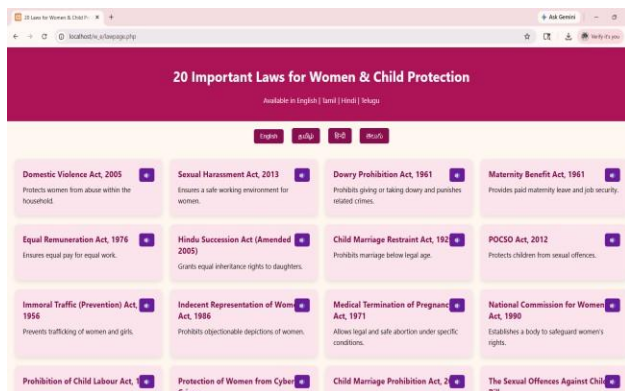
20 Laws for Women & Child Pr ×  +

Ask Gemini

localhost/w_s/lawpage.php

Verify it's you

20 Important Laws for Women & Child Protection

Available in English | Tamil | Hindi | Telugu

English  தமிழ்  हिंदी  తెలుగు

Domestic Violence Act, 2005
Protects women from abuse within the household.

Sexual Harassment Act, 2013
Ensures a safe working environment for women.

Dowry Prohibition Act, 1961
Prohibits giving or taking dowry and punishes related crimes.

Maternity Benefit Act, 1961
Provides paid maternity leave and job security.

Equal Remuneration Act, 1976
Ensures equal pay for equal work.

Hindu Succession Act (Amended 2005)
Grants equal inheritance rights to daughters.

Child Marriage Restraint Act, 192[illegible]
Prohibits marriage below legal age.

POCSO Act, 2012
Protects children from sexual offences.

Immoral Traffic (Prevention) Act, 1956
Prevents trafficking of women and girls.

Indecent Representation of Wom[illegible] Act, 1986
Prohibits objectionable depictions of women.

Medical Termination of Pregnan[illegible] Act, 1971
Allows legal and safe abortion under specific conditions.

National Commission for Women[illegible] Act, 1990
Establishes a body to safeguard women's rights.

Prohibition of Child Labour Act, 1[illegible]

Protection of Women from Cyber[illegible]

Child Marriage Prohibition Act, 2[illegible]

The Sexual Offences Against Chil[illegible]